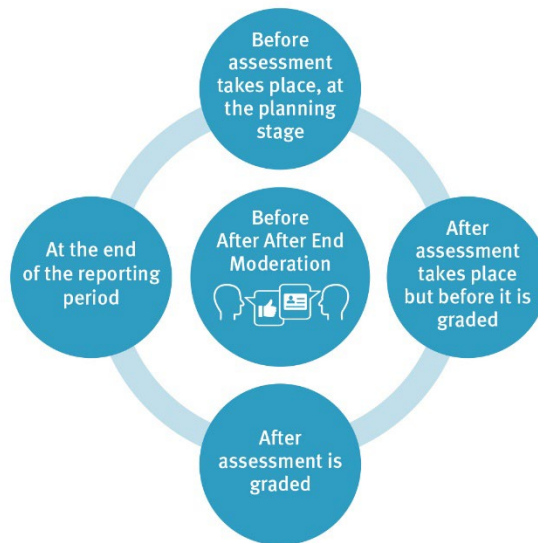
Before assessment takes place, at the planning stage

At the end of the reporting period

Before After After End Moderation

After assessment takes place but before it is graded

After assessment is graded